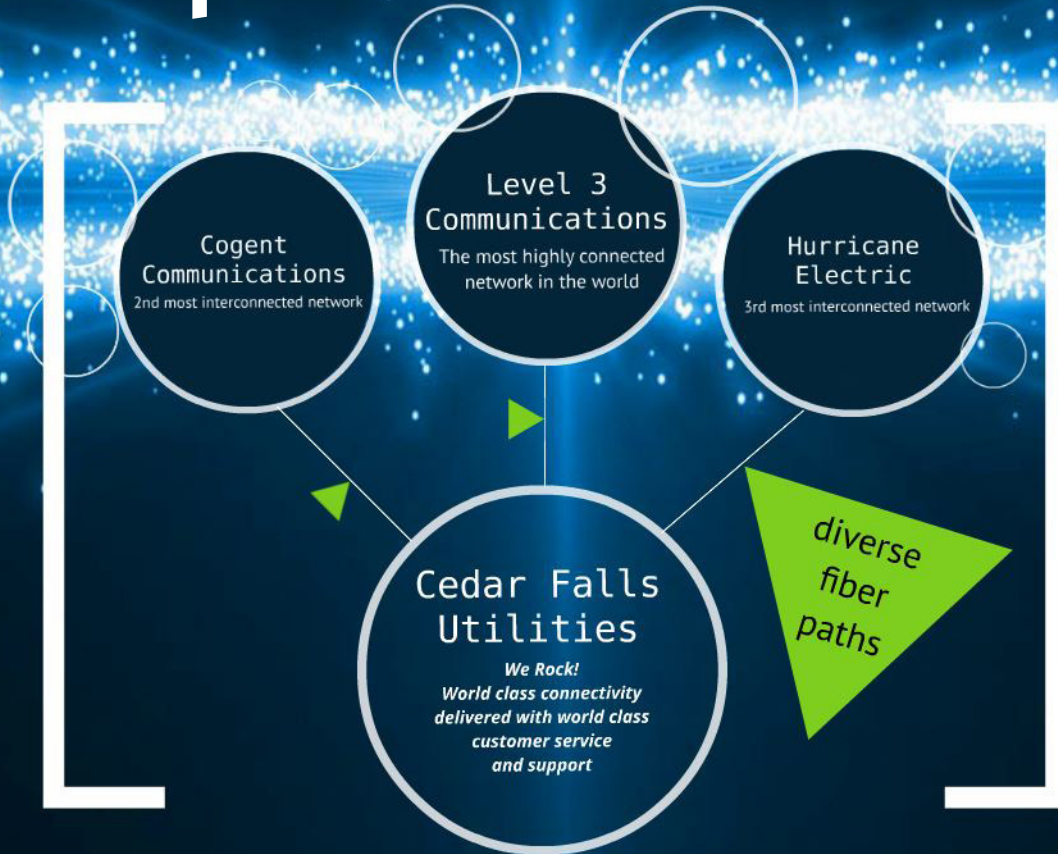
Level 3 Communications
The most highly connected network in the world

Cogent Communications
2nd most interconnected network

Hurricane Electric
3rd most interconnected network

Cedar Falls Utilities
We Rock!
World class connectivity delivered with world class customer service and support

diverse fiber paths